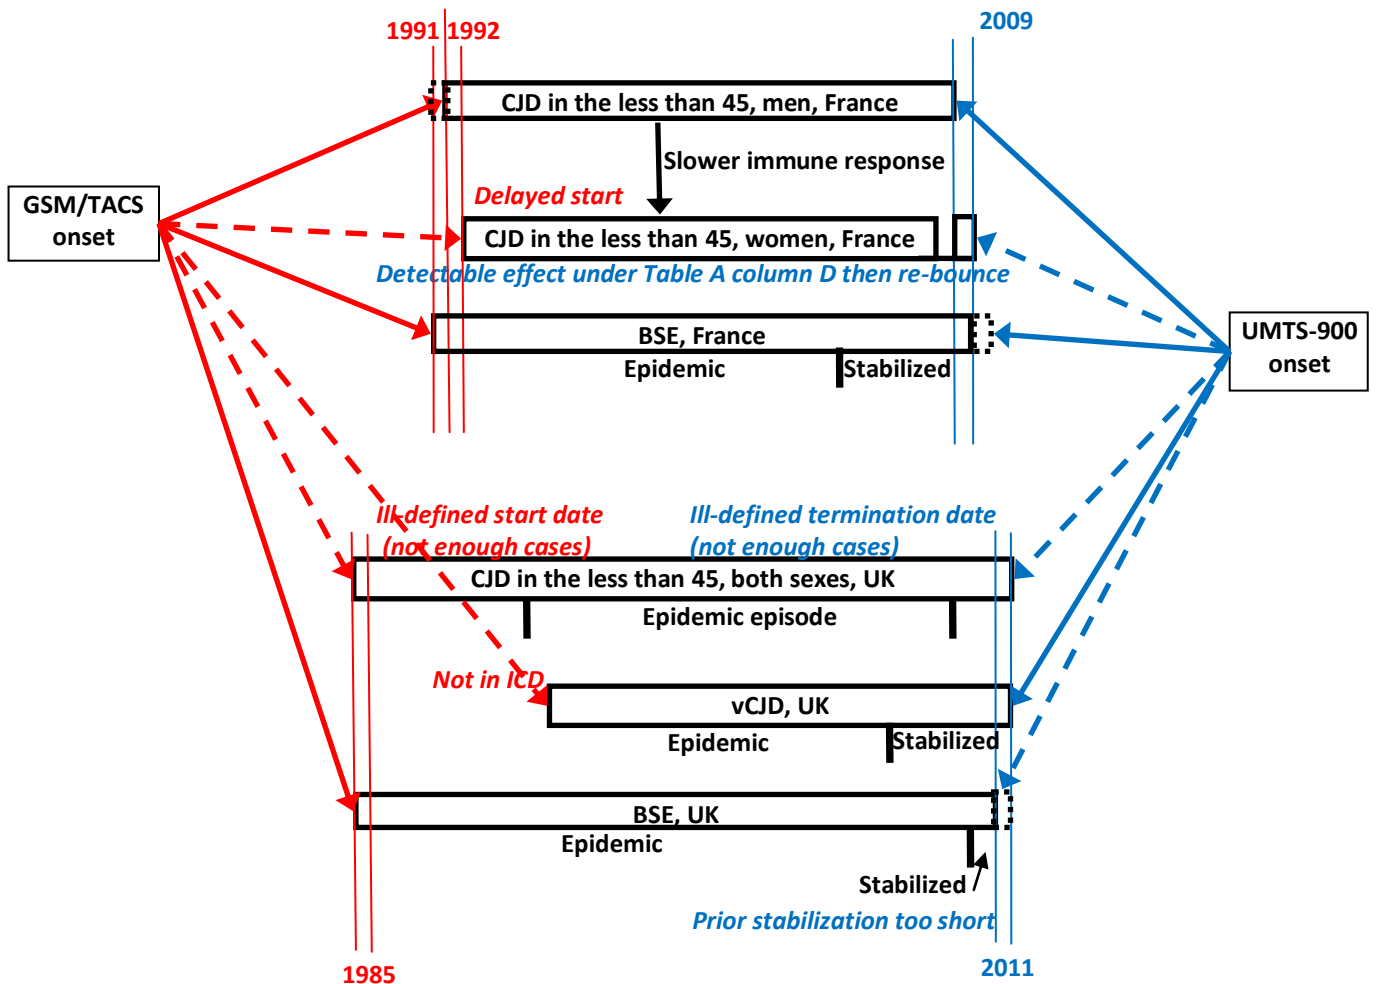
1991 1992

2009

CJD in the less than 45, men, France

Slower immune response

GSM/TACS onset

Delayed start

CJD in the less than 45, women, France

Detectable effect under Table A column D then re-bounce

BSE, France

UMTS-900 onset

Epidemic

Stabilized

Ill-defined start date (not enough cases)

Ill-defined termination date (not enough cases)

CJD in the less than 45, both sexes, UK

Epidemic episode

Not in ICD

vCJD, UK

Epidemic

Stabilized

BSE, UK

Epidemic

Stabilized

Prior stabilization too short

1985

2011